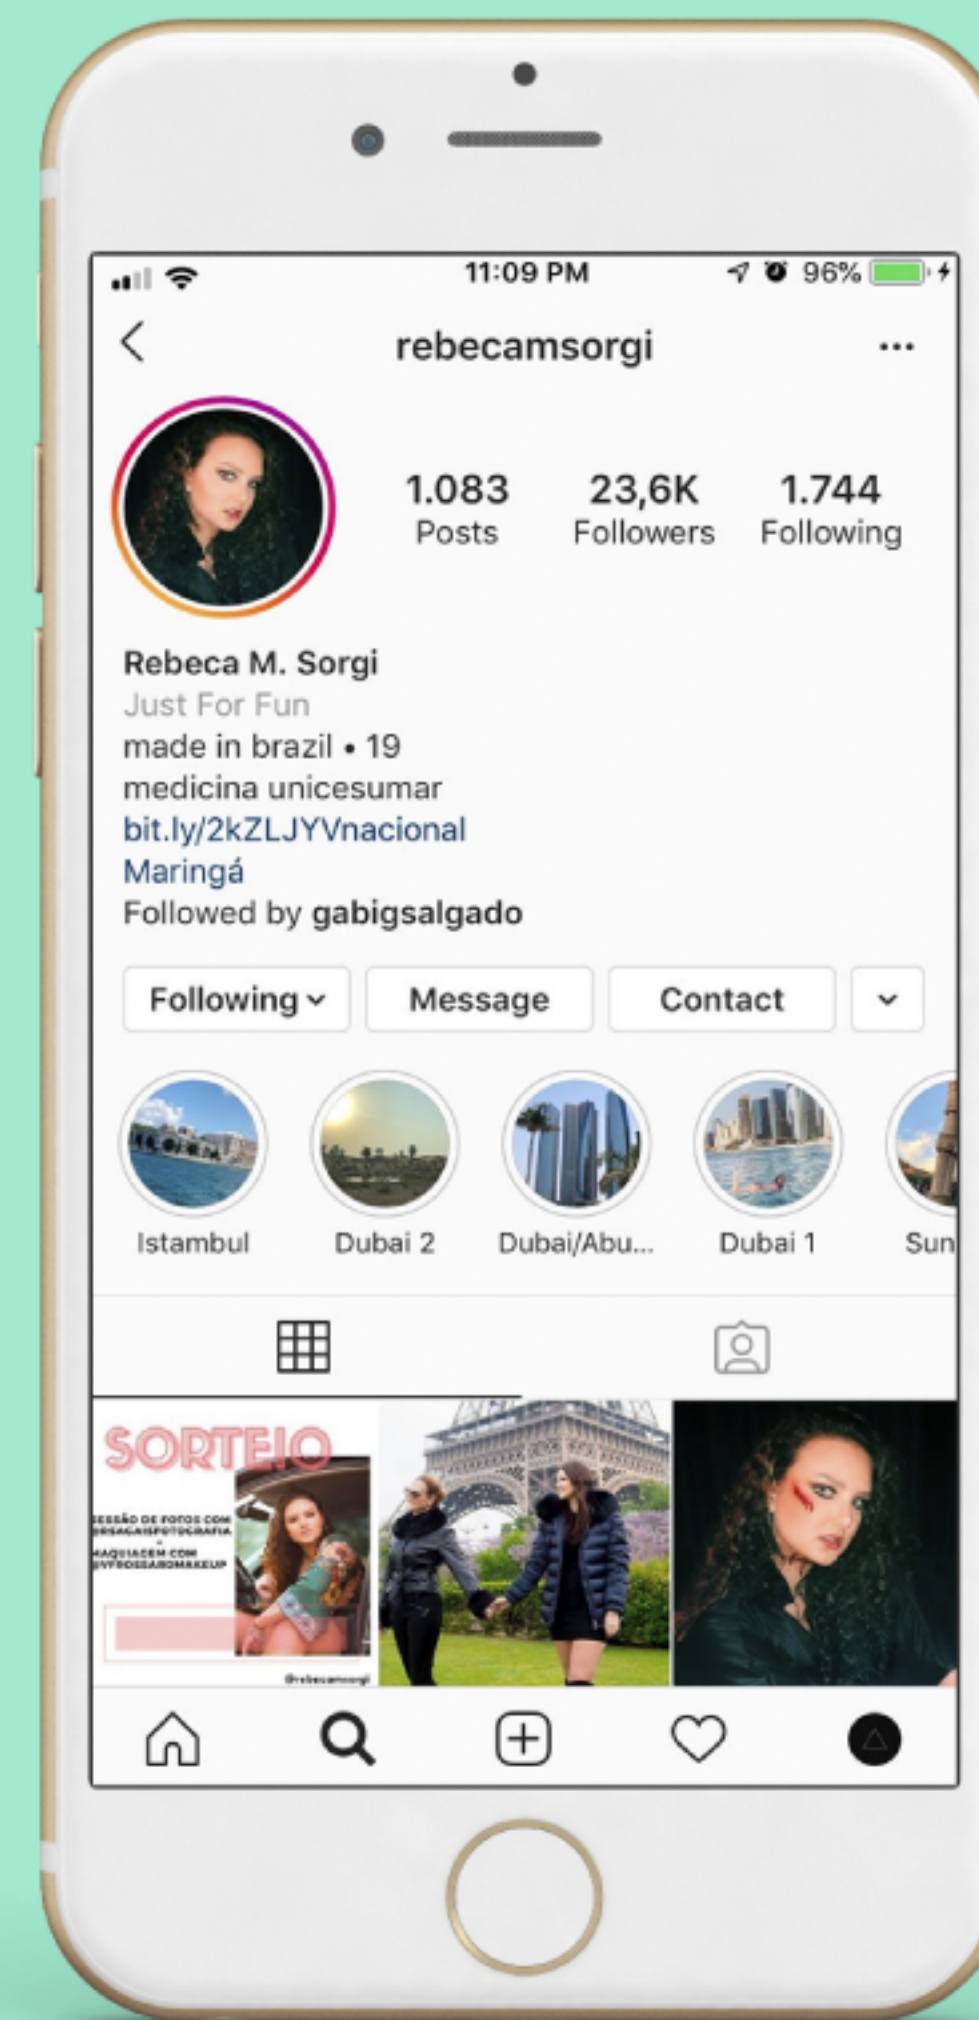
11:09 PM

96%

rebecamsorgi

...

1.083
Posts

23,6K
Followers

1.744
Following

Rebeca M. Sorgi
Just For Fun
made in brazil • 19
medicina unicesumar
bit.ly/2kZLJYVnacional
Maringá
Followed by gabigsalgado

Following

Message

Contact

Istambul

Dubai 2

Dubai/Abu...

Dubai 1

Sun

SORTEIO

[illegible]

@rebecamsorgi